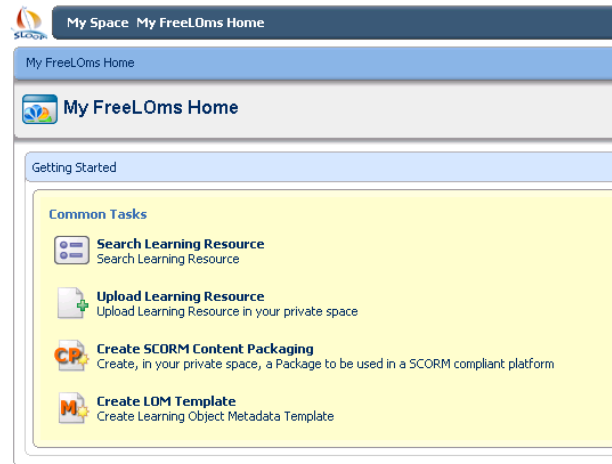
SLOOP

My Space My FreeLOms Home

My FreeLOms Home

My FreeLOms Home

Getting Started

Common Tasks

Search Learning Resource
Search Learning Resource

Upload Learning Resource
Upload Learning Resource in your private space

CP

Create SCORM Content Packaging
Create, in your private space, a Package to be used in a SCORM compliant platform

M

Create LOM Template
Create Learning Object Metadata Template